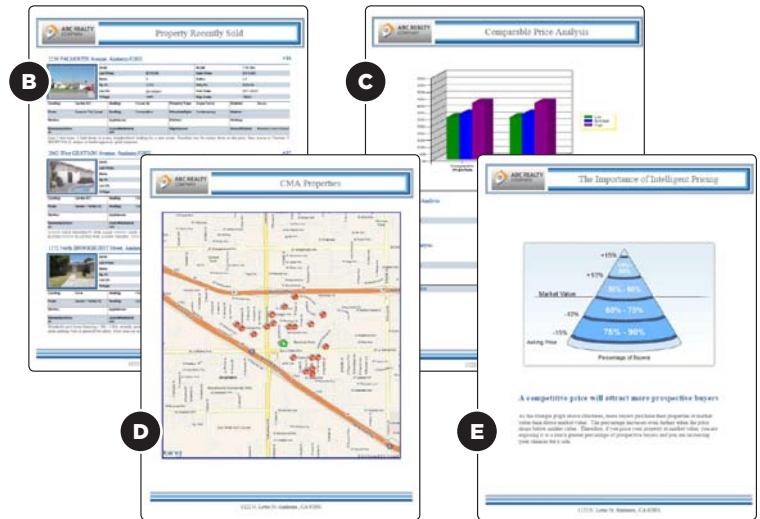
B

ABC REALTY COMPANY

Property Recently Sold

1230 PALMOUTH Avenue, Anaheim 92801

2402 West GRATTON Avenue, Anaheim 92801

1112 North BROOKHURST Street, Anaheim

C

ABC REALTY COMPANY

Comparable Price Analysis

D

ABC REALTY COMPANY

CMA Properties

1122 N. Lowe St. Anaheim, CA 92801

E

ABC REALTY COMPANY

The Importance of Intelligent Pricing

+15%

+10%

Market Value

-10%

-15%

Asking Price

90%

90% - 80%

60% - 75%

75% - 90%

Percentage of Buyers

A competitive price will attract more prospective buyers

1122 N. Lowe St. Anaheim, CA 92801